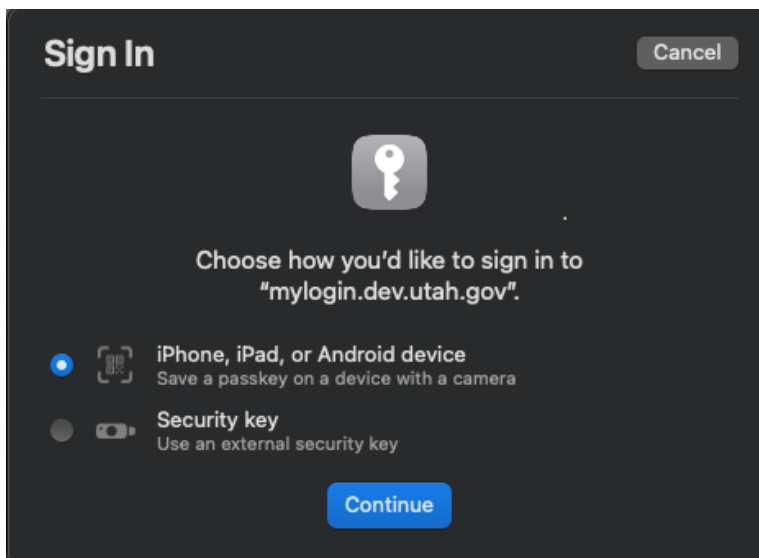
Sign In

Cancel

Choose how you'd like to sign in to "mylogin.dev.utah.gov".

iPhone, iPad, or Android device
Save a passkey on a device with a camera

Security key
Use an external security key

Continue